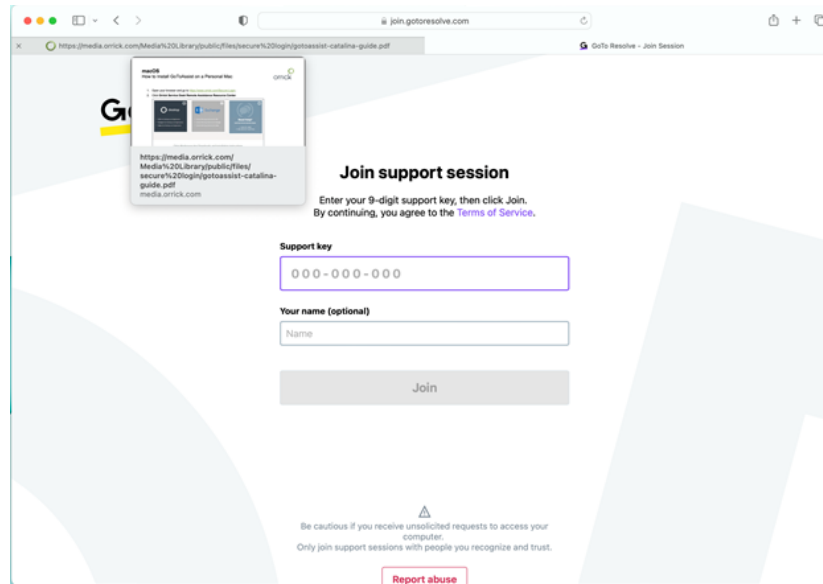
join.gotoresolve.com

https://media.orrick.com/Media%20Library/public/files/secure%20login/gotoassist-catalina-guide.pdf

GoTo Resolve - Join Session

macOS
How to install GoToAssist on a Personal Mac

orrick

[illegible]

https://media.orrick.com/Media%20Library/public/files/secure%20login/gotoassist-catalina-guide.pdf
media.orrick.com

Go

Join support session

Enter your 9-digit support key, then click Join.
By continuing, you agree to the Terms of Service.

Support key

000-000-000

Your name (optional)

Name

Join

Be cautious if you receive unsolicited requests to access your computer.
Only join support sessions with people you recognize and trust.

Report abuse